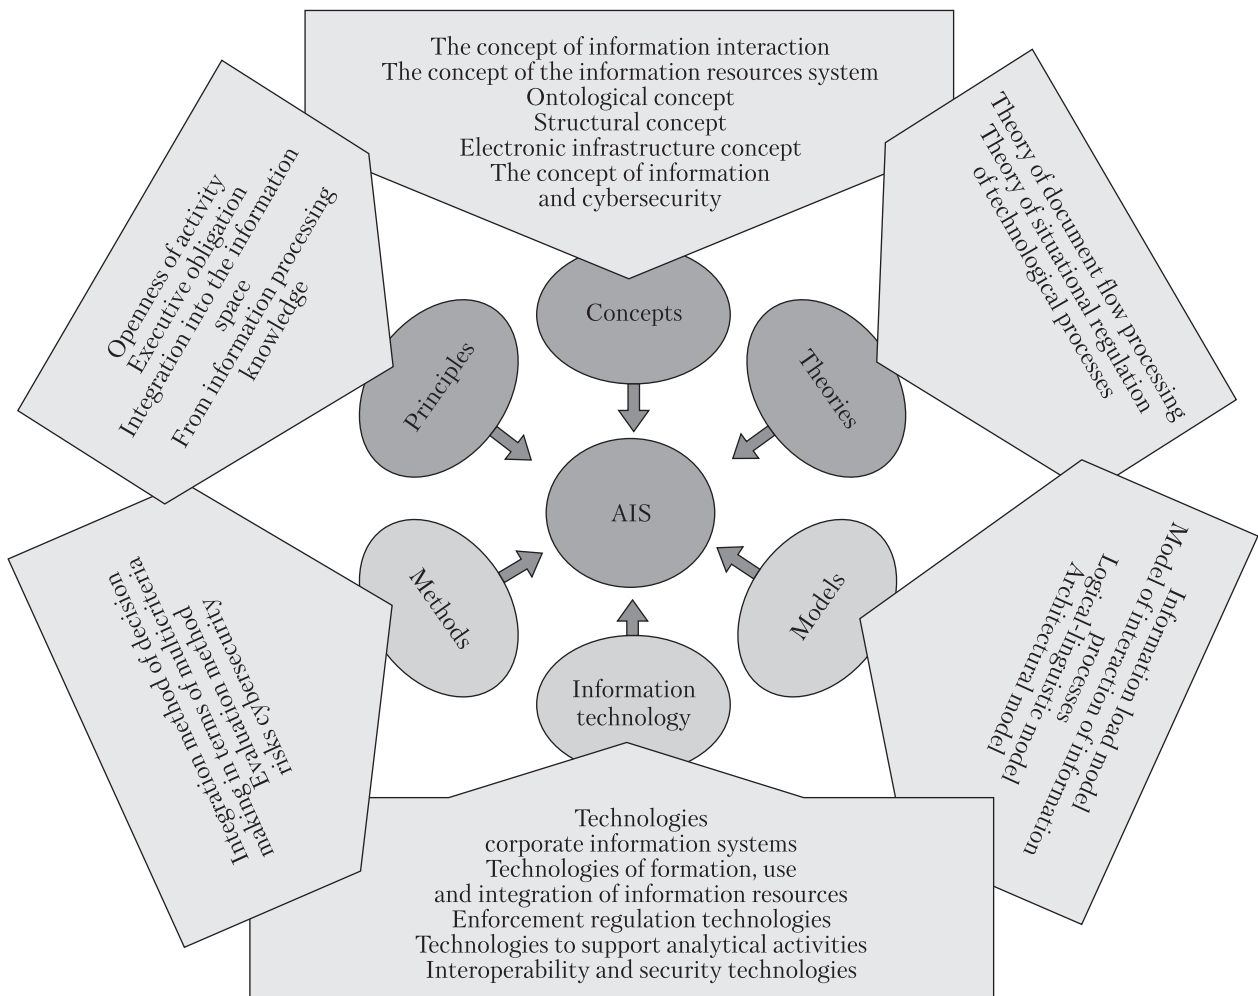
The concept of information interaction
The concept of the information resources system
Ontological concept
Structural concept
Electronic infrastructure concept
The concept of information and cybersecurity

Openness of activity
Executive obligation
Integration into the information space
From information processing knowledge

Theory of document flow processing
Theory of situational regulation of technological processes

Concepts

Principles

Theories

AIS

Methods

Models

Information technology

Integration method of decision making in terms of multicriteria
Evaluation method
Evaluation of cybersecurity risks

Information load model
Model of interaction of information processes
Logical-linguistic model
Architectural model

Technologies
corporate information systems
Technologies of formation, use and integration of information resources
Enforcement regulation technologies
Technologies to support analytical activities
Interoperability and security technologies